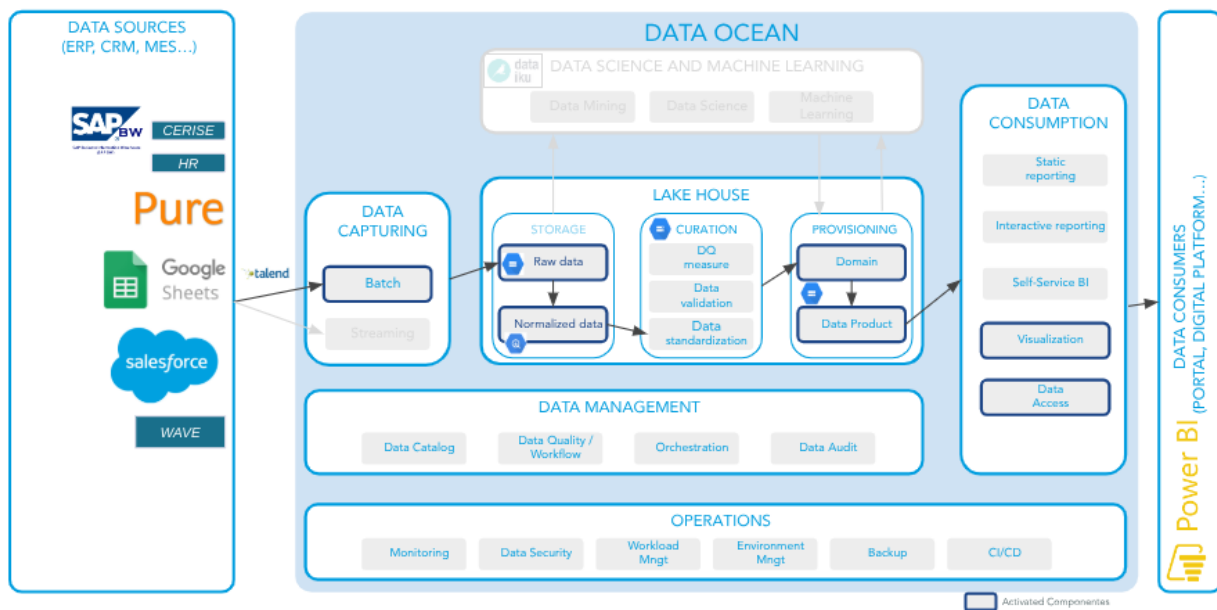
DATA SOURCES
(ERP, CRM, MES…)

SAP BW
CERISE
HR
Pure
Google Sheets
salesforce
WAVE

talend

DATA OCEAN

dataiku DATA SCIENCE AND MACHINE LEARNING
Data Mining
Data Science
Machine Learning

DATA CAPTURING
Batch
Streaming

LAKE HOUSE
STORAGE
Raw data
Normalized data
CURATION
DQ measure
Data validation
Data standardization
PROVISIONING
Domain
Data Product

DATA MANAGEMENT
Data Catalog
Data Quality / Workflow
Orchestration
Data Audit

DATA CONSUMPTION
Static reporting
Interactive reporting
Self-Service BI
Visualization
Data Access

OPERATIONS
Monitoring
Data Security
Workload Mngt
Environment Mngt
Backup
CI/CD

DATA CONSUMERS
(PORTAL, DIGITAL PLATFORM…)
Power BI

Activated Componentes